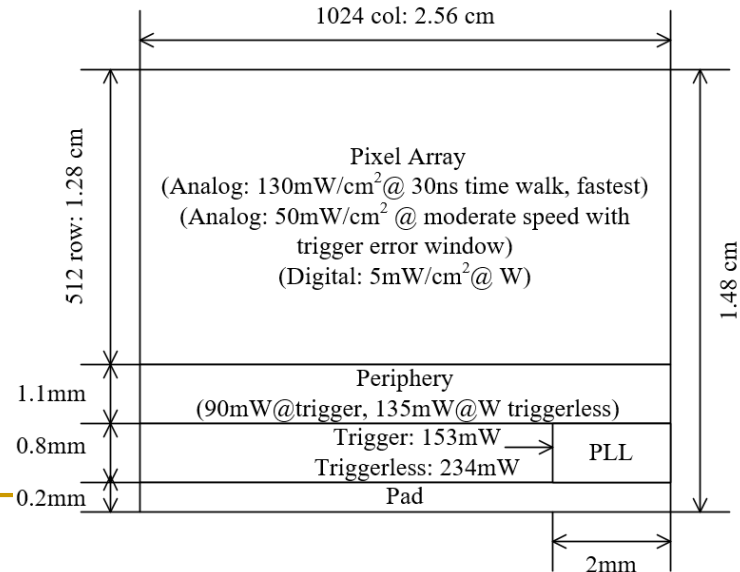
1024 col: 2.56 cm

512 row: 1.28 cm

Pixel Array
(Analog: 130mW/cm$^2$@ 30ns time walk, fastest)
(Analog: 50mW/cm$^2$ @ moderate speed with trigger error window)
(Digital: 5mW/cm$^2$@ W)

1.48 cm

1.1mm

Periphery
(90mW@trigger, 135mW@W triggerless)

0.8mm

Trigger: 153mW
Triggerless: 234mW

PLL

0.2mm

Pad

2mm